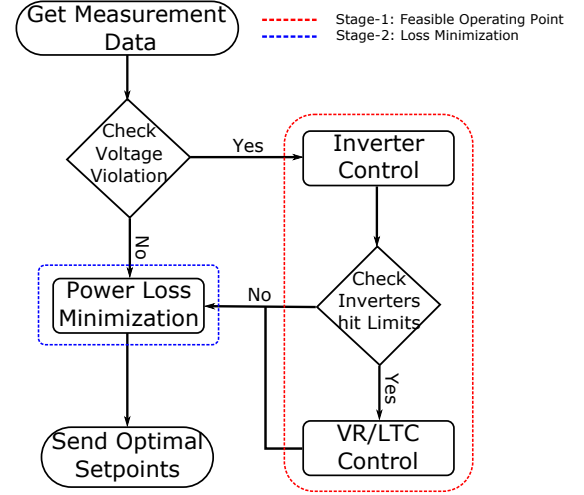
Get Measurement Data

Stage-1: Feasible Operating Point
Stage-2: Loss Minimization

Check Voltage Violation

Yes

Inverter Control

No

Check Inverters hit Limits

No

Power Loss Minimization

Yes

Send Optimal Setpoints

VR/LTC Control